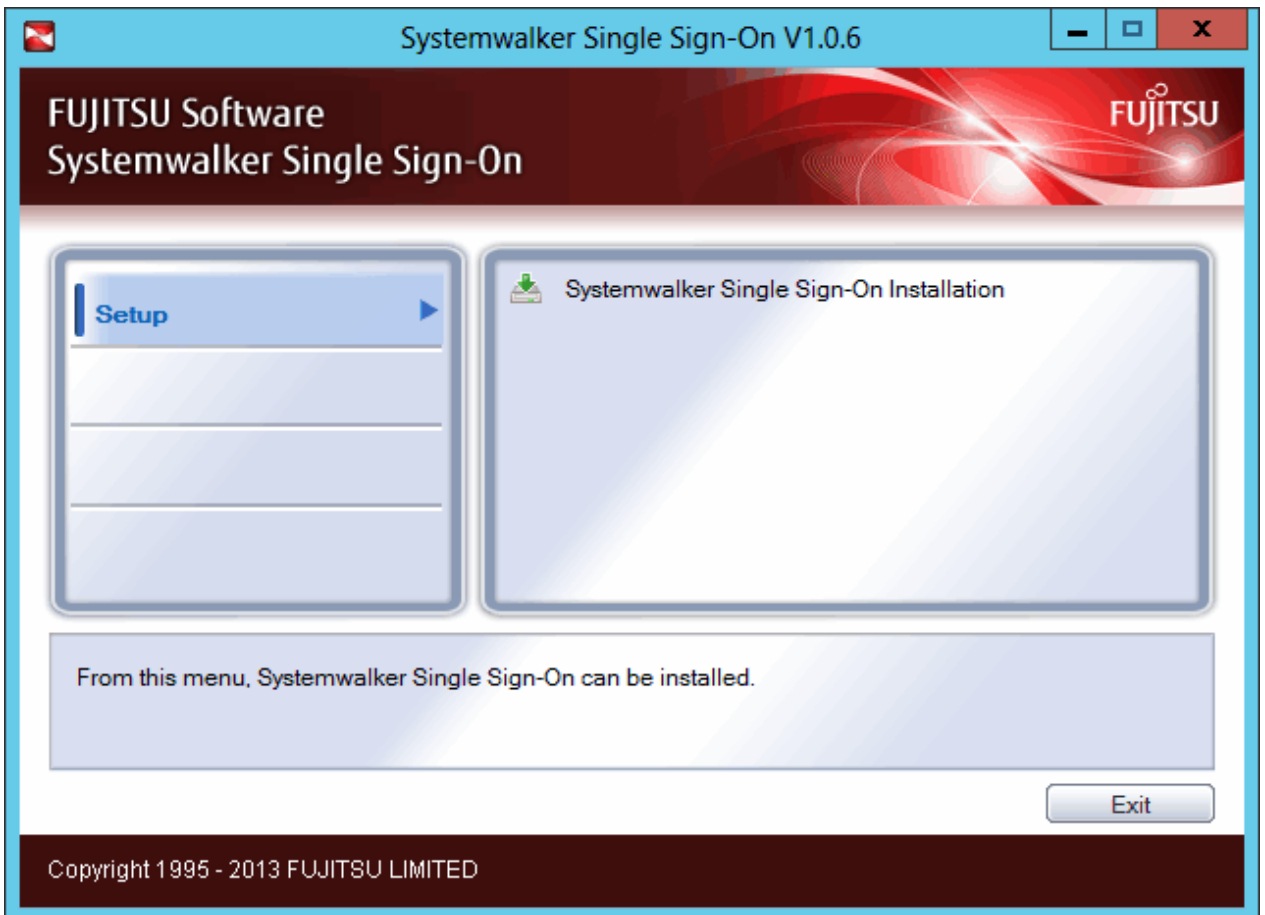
Systemwalker Single Sign-On V1.0.6

FUJITSU Software
Systemwalker Single Sign-On

FUJITSU

Setup

Systemwalker Single Sign-On Installation

From this menu, Systemwalker Single Sign-On can be installed.

Exit

Copyright 1995 - 2013 FUJITSU LIMITED